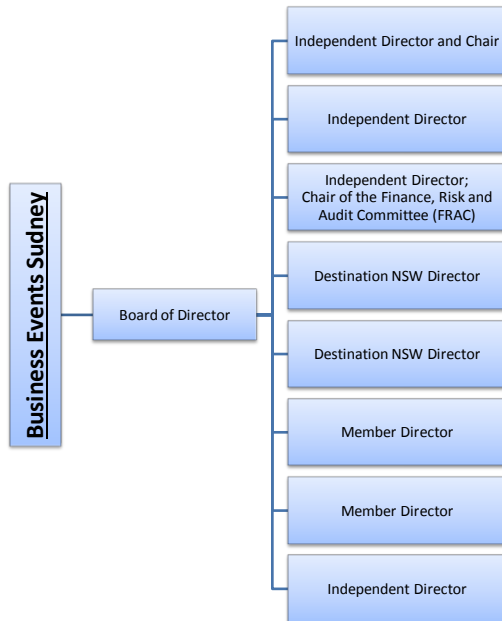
Business Events Sudney

Board of Director

Independent Director and Chair

Independent Director

Independent Director; Chair of the Finance, Risk and Audit Committee (FRAC)

Destination NSW Director

Destination NSW Director

Member Director

Member Director

Independent Director